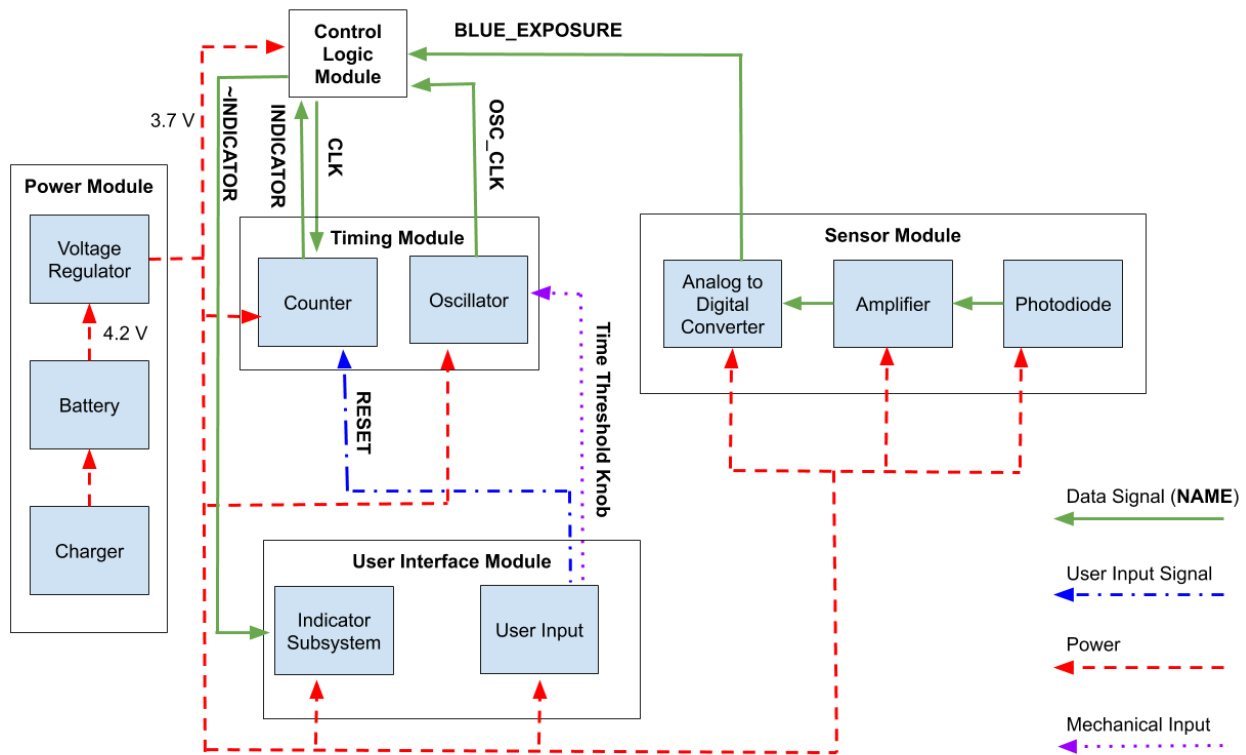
Control Logic Module

BLUE_EXPOSURE

3.7 V

~INDICATOR

INDICATOR

CLK

OSC_CLK

Power Module

Voltage Regulator

4.2 V

Battery

Charger

Timing Module

Counter

Oscillator

Sensor Module

Analog to Digital Converter

Amplifier

Photodiode

RESET

Time Threshold Knob

User Interface Module

Indicator Subsystem

User Input

Data Signal (**NAME**)

User Input Signal

Power

Mechanical Input